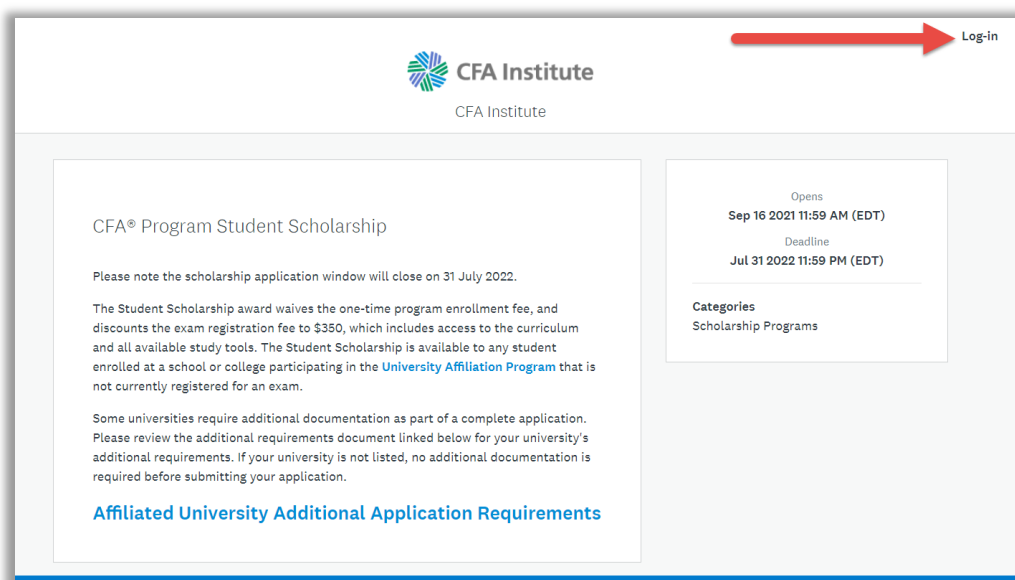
Log-in

CFA Institute

CFA Institute

CFA® Program Student Scholarship

Please note the scholarship application window will close on 31 July 2022.

The Student Scholarship award waives the one-time program enrollment fee, and discounts the exam registration fee to $350, which includes access to the curriculum and all available study tools. The Student Scholarship is available to any student enrolled at a school or college participating in the University Affiliation Program that is not currently registered for an exam.

Some universities require additional documentation as part of a complete application. Please review the additional requirements document linked below for your university's additional requirements. If your university is not listed, no additional documentation is required before submitting your application.

Affiliated University Additional Application Requirements

Opens
Sep 16 2021 11:59 AM (EDT)
Deadline
Jul 31 2022 11:59 PM (EDT)

Categories
Scholarship Programs